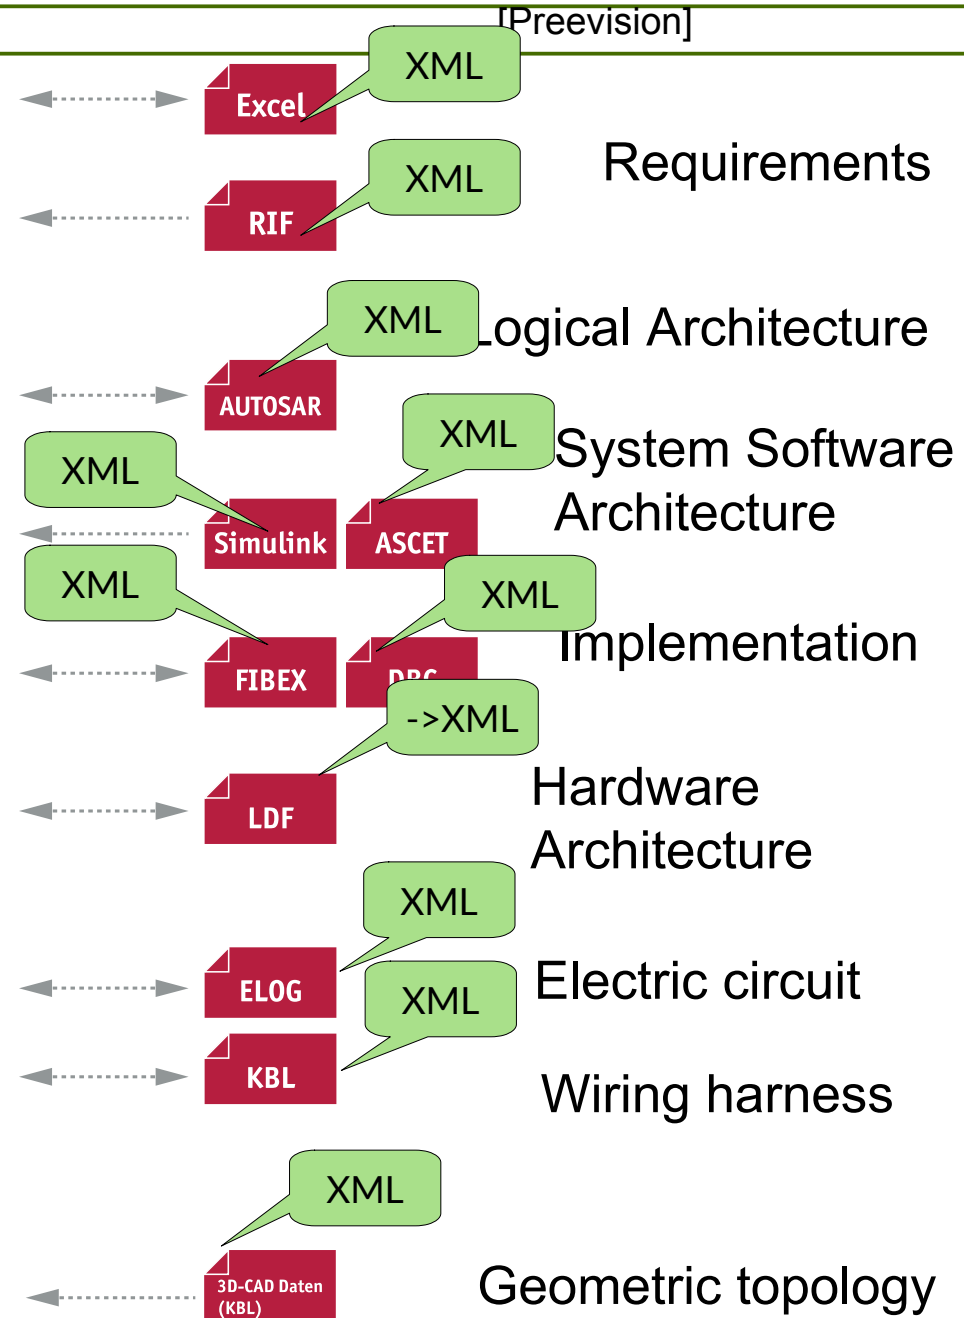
[Preevision]

XML
Excel

Requirements

XML
RIF

XML
Logical Architecture

AUTOSAR

XML
System Software Architecture

XML
Simulink

ASCET

XML
XML
Implementation

FIBEX

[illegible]

->XML

Hardware Architecture

LDF

XML

Electric circuit

ELOG

XML

KBL

Wiring harness

XML

3D-CAD Daten (KBL)

Geometric topology